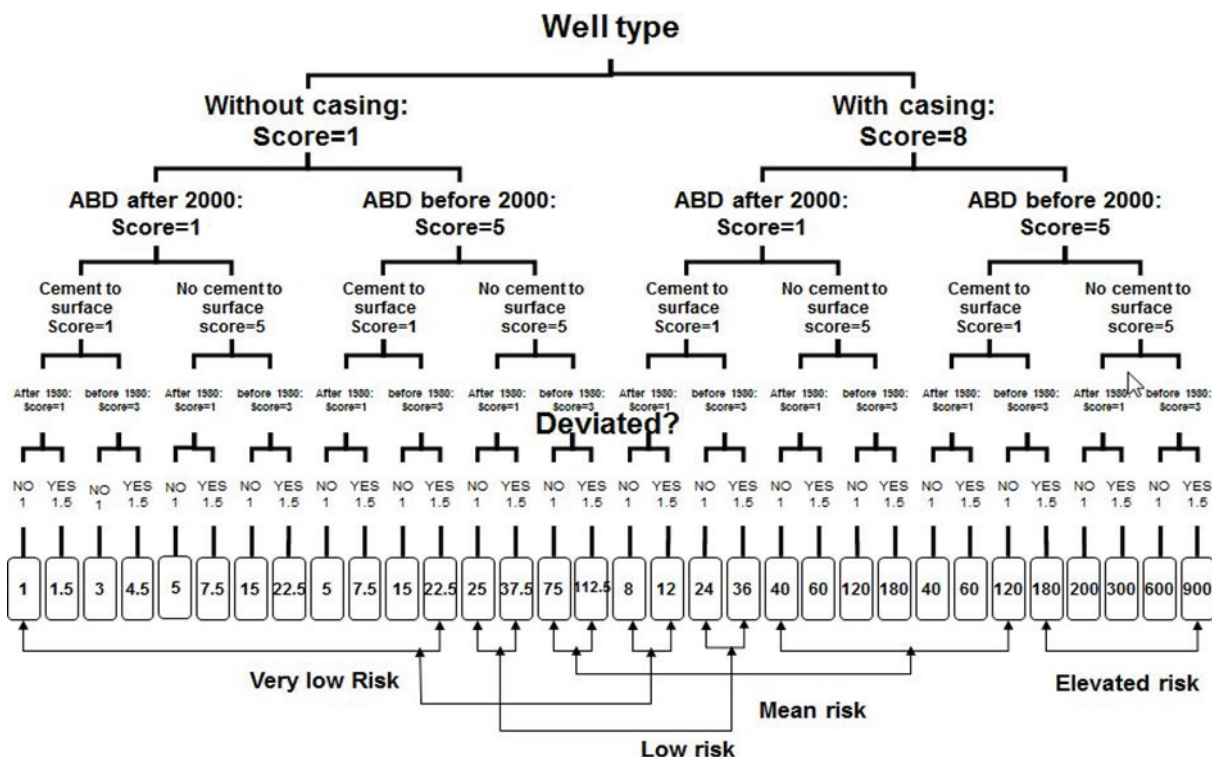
Well type

Without casing:
Score=1

With casing:
Score=8

ABD after 2000:
Score=1

ABD before 2000:
Score=5

ABD after 2000:
Score=1

ABD before 2000:
Score=5

Cement to surface Score=1

No cement to surface score=5

Cement to surface Score=1

No cement to surface score=5

Cement to surface Score=1

No cement to surface score=5

Cement to surface Score=1

No cement to surface score=5

After 1980: Score=1 | before 1980: Score=3 | After 1980: Score=1 | before 1980: Score=3 | After 1980: Score=1 | before 1980: Score=3 | After 1980: Score=1 | before 1980: Score=3 | After 1980: Score=1 | before 1980: Score=3 | After 1980: Score=1 | before 1980: Score=3 | After 1980: Score=1 | before 1980: Score=3 | After 1980: Score=1 | before 1980: Score=3

Deviated?

NO 1 | YES 1.5 | NO 1 | YES 1.5 | NO 1 | YES 1.5 | NO 1 | YES 1.5 | NO 1 | YES 1.5 | NO 1 | YES 1.5 | NO 1 | YES 1.5 | NO 1 | YES 1.5 | NO 1 | YES 1.5 | NO 1 | YES 1.5 | NO 1 | YES 1.5 | NO 1 | YES 1.5 | NO 1 | YES 1.5 | NO 1 | YES 1.5 | NO 1 | YES 1.5 | NO 1 | YES 1.5

| 1 | 1.5 | 3 | 4.5 | 5 | 7.5 | 15 | 22.5 | 5 | 7.5 | 15 | 22.5 | 25 | 37.5 | 75 | 112.5 | 8 | 12 | 24 | 36 | 40 | 60 | 120 | 180 | 40 | 60 | 120 | 180 | 200 | 300 | 600 | 900 |
|---|---|---|---|---|---|---|---|---|---|---|---|---|---|---|---|---|---|---|---|---|---|---|---|---|---|---|---|---|---|---|---|

Very low Risk

Elevated risk

Mean risk

Low risk